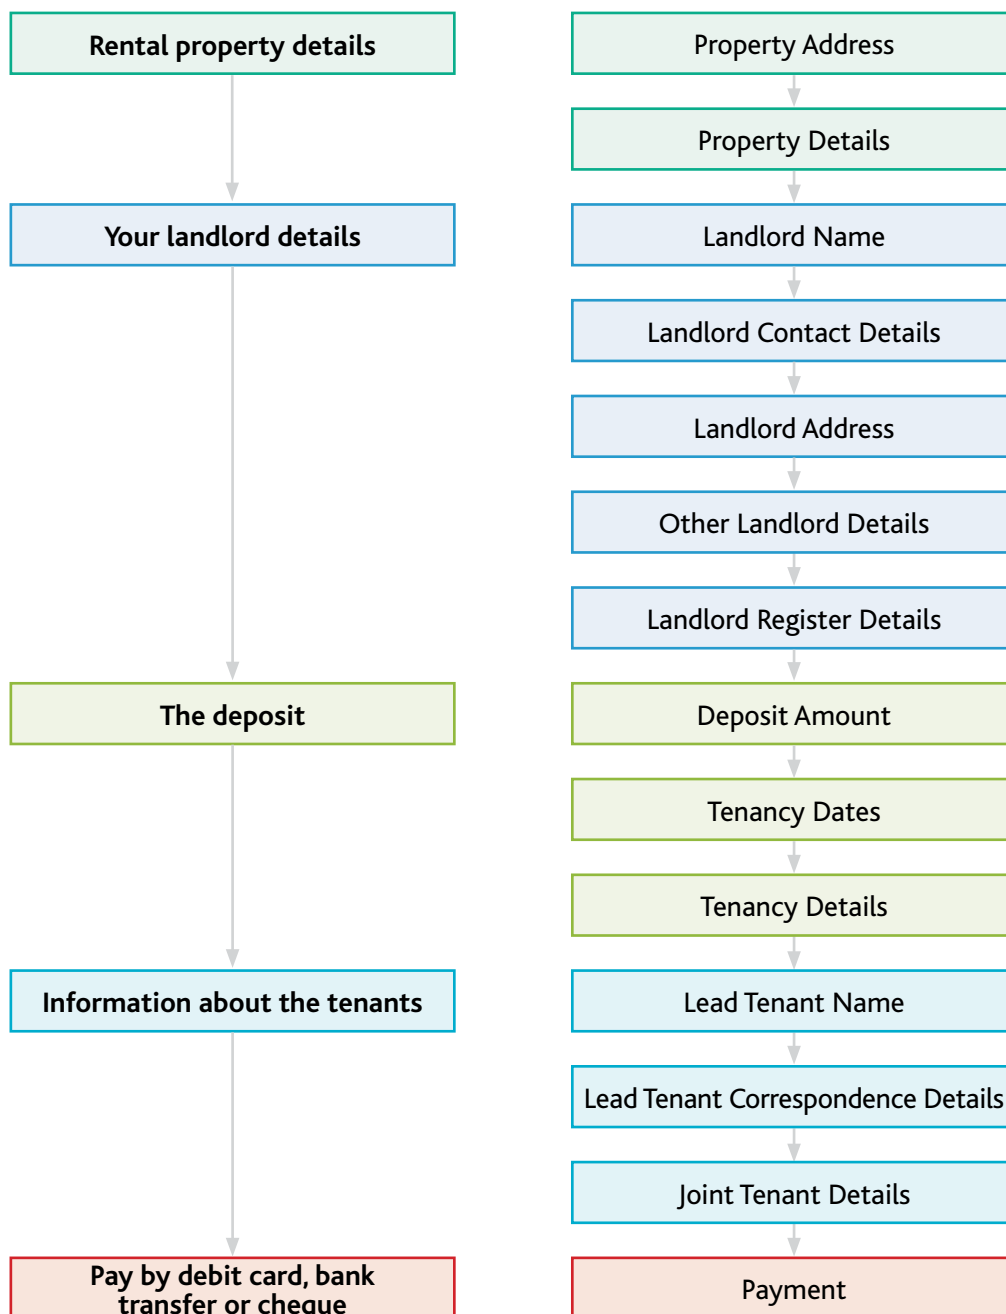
Rental property details

Your landlord details

The deposit

Information about the tenants

Pay by debit card, bank transfer or cheque

Property Address

Property Details

Landlord Name

Landlord Contact Details

Landlord Address

Other Landlord Details

Landlord Register Details

Deposit Amount

Tenancy Dates

Tenancy Details

Lead Tenant Name

Lead Tenant Correspondence Details

Joint Tenant Details

Payment